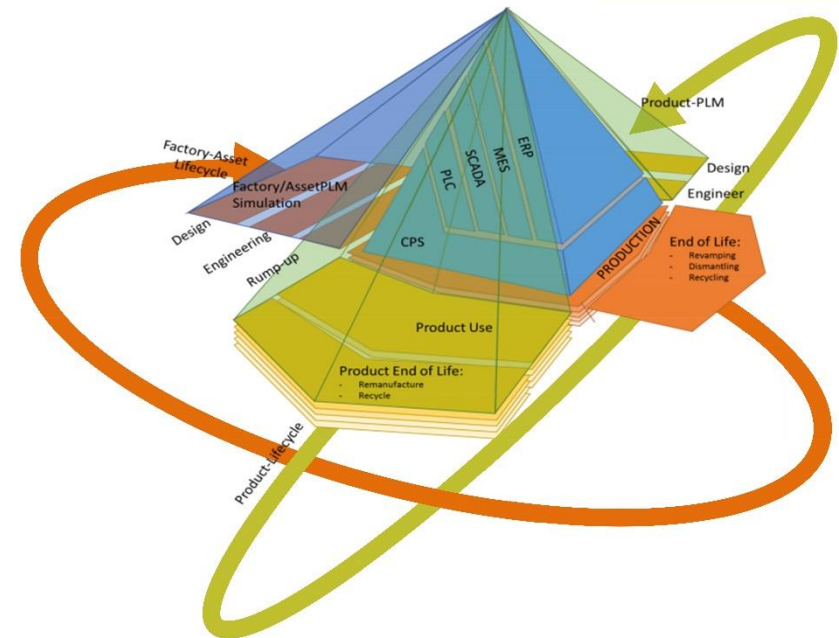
Product-PLM

Factory-Asset Lifecycle

Factory/AssetPLM Simulation

ERP

MES

SCADA

PLC

Design

Engineer

Design

Engineering

Rump-up

CPS

PRODUCTION

End of Life:
- Revamping
- Dismantling
- Recycling

Product Use

Product End of Life:
- Remanufacture
- Recycle

Product-Lifecycle